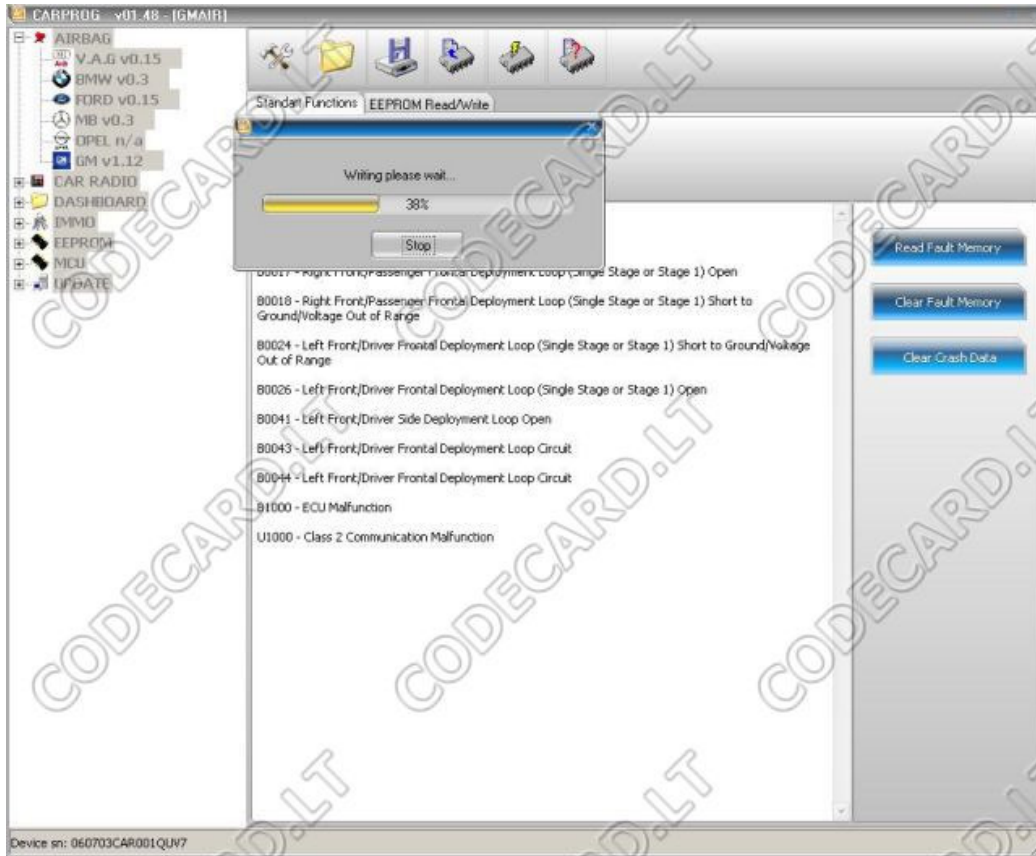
CARPROG v01.48 - [GMAIR]

AIRBAG
V.A.G v0.15
BMW v0.3
FORD v0.15
MB v0.3
OPEL n/a
GM v1.12
CAR RADIO
DASHBOARD
IMMO
EEPROM
MCU
UPDATE

Standart Functions
EEPROM Read/Write

Writing please wait...
38%
Stop

B0017 - Right Front/Passenger Frontal Deployment Loop (Single Stage or Stage 1) Open

B0018 - Right Front/Passenger Frontal Deployment Loop (Single Stage or Stage 1) Short to Ground/Voltage Out of Range

B0024 - Left Front/Driver Frontal Deployment Loop (Single Stage or Stage 1) Short to Ground/Voltage Out of Range

B0026 - Left Front/Driver Frontal Deployment Loop (Single Stage or Stage 1) Open

B0041 - Left Front/Driver Side Deployment Loop Open

B0043 - Left Front/Driver Frontal Deployment Loop Circuit

B0044 - Left Front/Driver Frontal Deployment Loop Circuit

B1000 - ECU Malfunction

U1000 - Class 2 Communication Malfunction

Read Fault Memory
Clear Fault Memory
Clear Crash Data

Device sn: 060703CAR001QUV7

CODECARD.LT